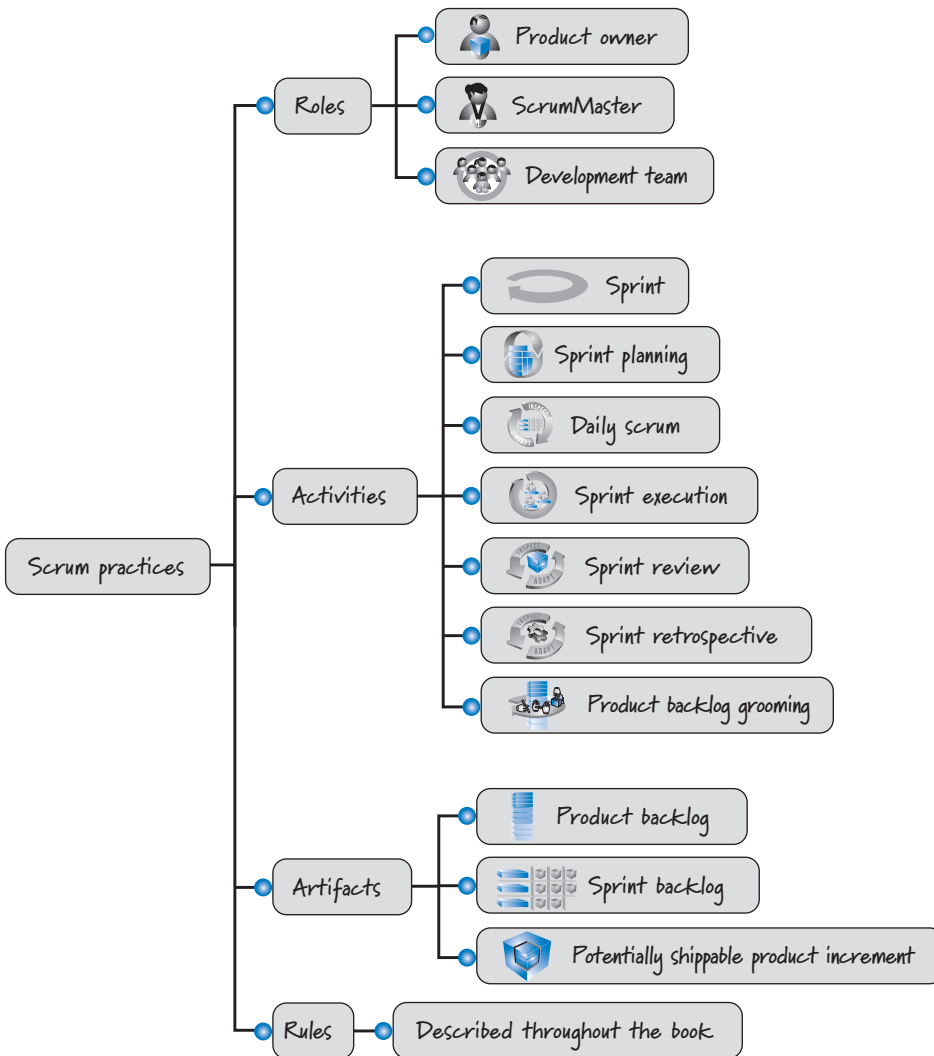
Scrum practices

Roles

Product owner

ScrumMaster

Development team

Activities

Sprint

Sprint planning

Daily scrum

Sprint execution

Sprint review

Sprint retrospective

Product backlog grooming

Artifacts

Product backlog

Sprint backlog

Potentially shippable product increment

Rules

Described throughout the book